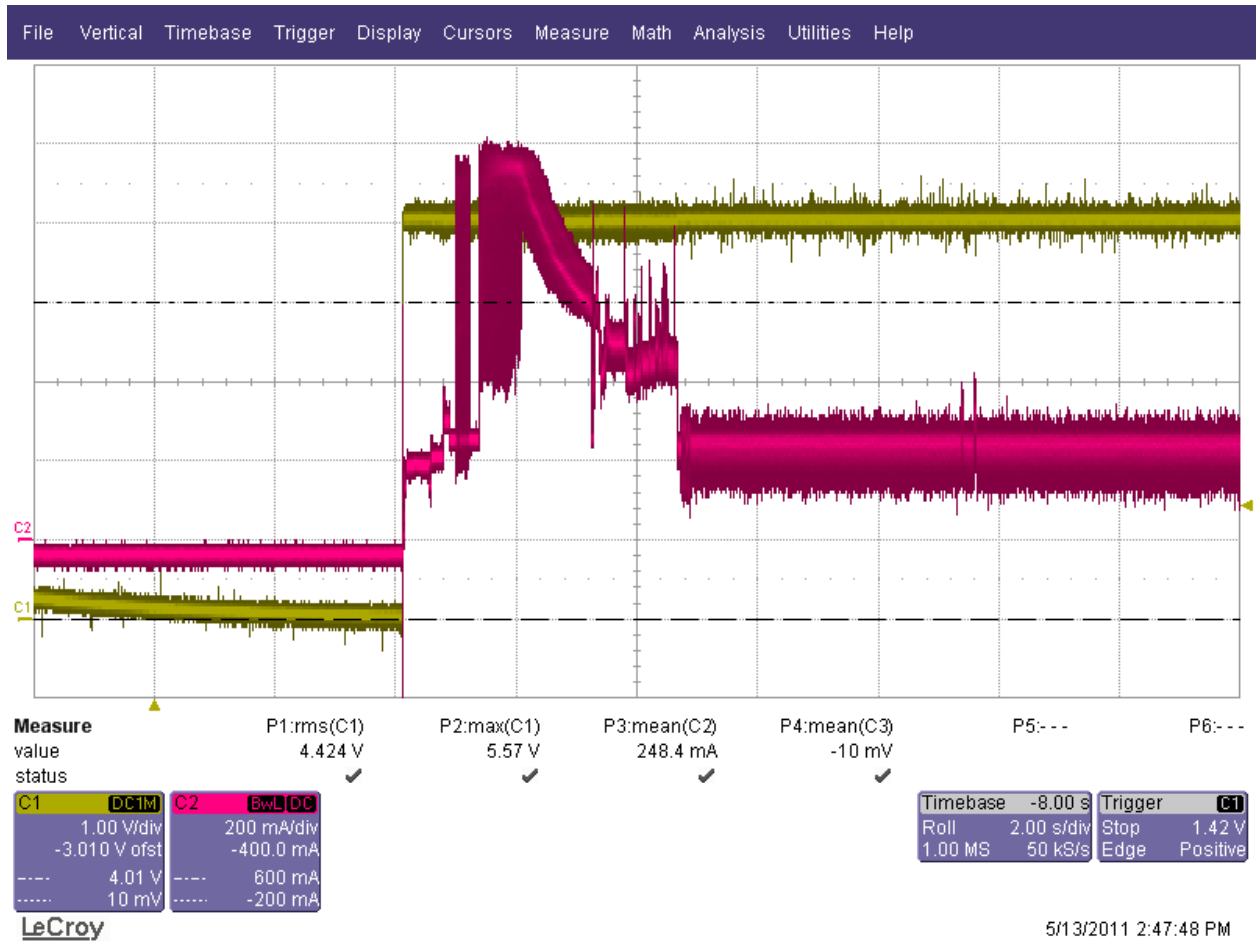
File Vertical Timebase Trigger Display Cursors Measure Math Analysis Utilities Help

C2
C1

| Measure | P1:rms(C1) | P2:max(C1) | P3:mean(C2) | P4:mean(C3) | P5:- - - | P6:- - - |
|---|---|---|---|---|---|---|
| value | 4.424 V | 5.57 V | 248.4 mA | -10 mV | | |
| status | ✔ | ✔ | ✔ | ✔ | | |

C1 DC1M
1.00 V/div
-3.010 V ofst
4.01 V
10 mV

C2 BwL DC
200 mA/div
-400.0 mA
600 mA
-200 mA

Timebase -8.00 s
Roll 2.00 s/div
1.00 MS 50 kS/s

Trigger C1
Stop 1.42 V
Edge Positive

LeCroy

5/13/2011 2:47:48 PM